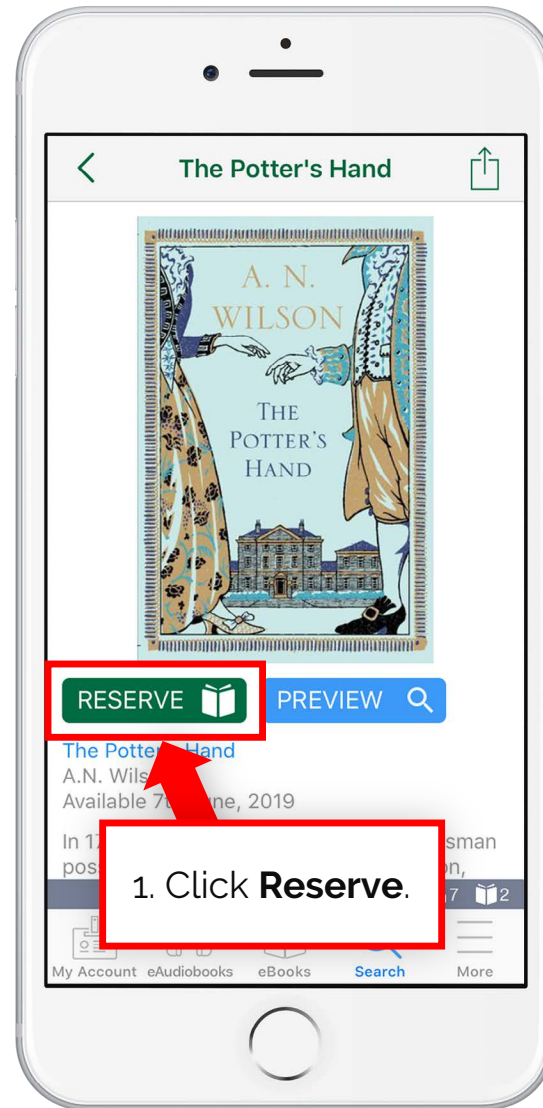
The Potter's Hand

A. N. WILSON

THE POTTER'S HAND

RESERVE

PREVIEW

The Potte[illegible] Hand
A.N. Wils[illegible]
Available 7t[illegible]ne, 2019

In 17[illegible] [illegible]sman pos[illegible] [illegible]n,

1. Click **Reserve**.

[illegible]7 2

My Account eAudiobooks eBooks Search More